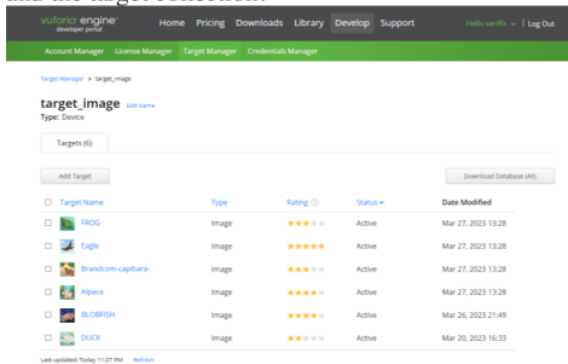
and the target collection.

vuforia engine developer portal

Home Pricing Downloads Library Develop Support

Hello sanfis | Log Out

Account Manager License Manager Target Manager Credentials Manager

Target Manager > target_image

target_image Edit Name

Type: Device

Targets (6)

Add Target

Download Database (All)

| | Target Name | Type | Rating | Status | Date Modified |
|---|---|---|---|---|---|
| ☐ | FROG | Image | ★★★☆☆ | Active | Mar 27, 2023 13:28 |
| ☐ | Eagle | Image | ★★★★★ | Active | Mar 27, 2023 13:28 |
| ☐ | Brandcom-capibara- | Image | ★★★☆☆ | Active | Mar 27, 2023 13:28 |
| ☐ | Alpaca | Image | ★★★★☆ | Active | Mar 27, 2023 13:28 |
| ☐ | BLOBFISH | Image | ★★★☆☆ | Active | Mar 26, 2023 21:49 |
| ☐ | DUCK | Image | ★★☆☆☆ | Active | Mar 20, 2023 16:33 |

Last updated: Today 11:27 PM Refresh